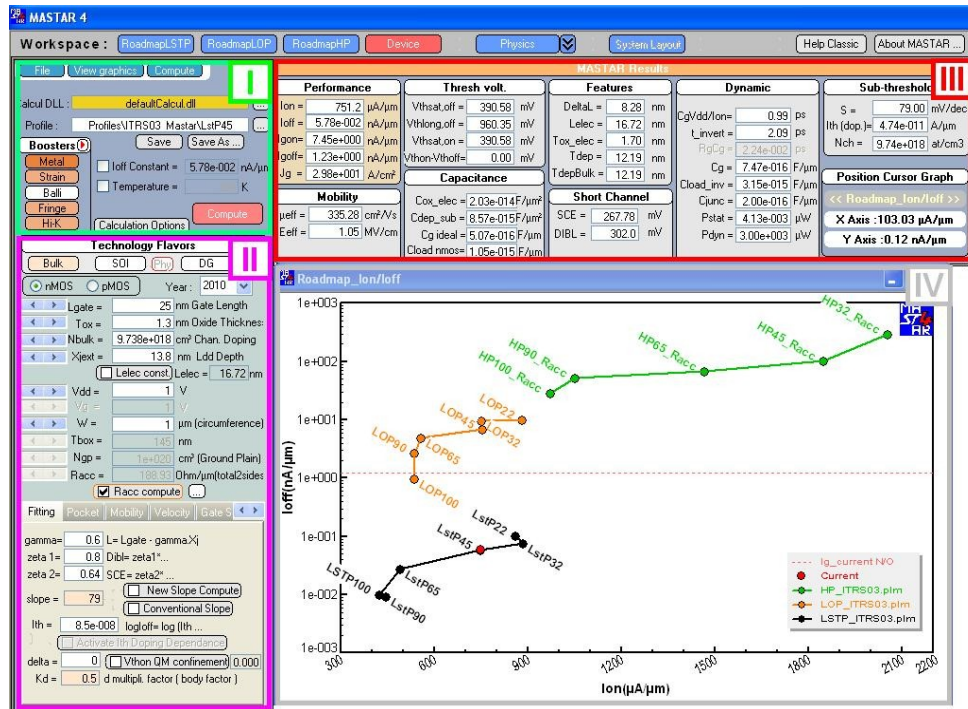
MASTAR 4

Workspace : RoadmapLSTP RoadmapLOP RoadmapHP Device Physics System Layout Help Classic About MASTAR ...

File View graphics Compute I

Calcul DLL : defaultCalcul.dll ...

Profile : Profiles\ITRS03_Mastar\LstP45 ...

Boosters Save Save As ...

Metal
Strain
Balli
Fringe
Hi-K

Ioff Constant = 5.78e-002 nA/µm
Temperature = K

Calculation Options Compute

MASTAR Results III

Performance
Ion = 751.2 µA/µm
Ioff = 5.78e-002 nA/µm
Igon= 7.45e+000 nA/µm
Igoff= 1.23e+000 nA/µm
Jg = 2.98e+001 A/cm²

Mobility
µeff = 335.28 cm²/Vs
Eeff = 1.05 MV/cm

Thresh volt.
Vthsat,off = 390.58 mV
Vthlong,off = 960.35 mV
Vthsat,on = 390.58 mV
Vthon-Vthoff= 0.00 mV

Capacitance
Cox_elec = 2.03e-014F/µm²
Cdep_sub = 8.57e-015F/µm²
Cg ideal = 5.07e-016 F/µm
Cload nmos= 1.05e-015 F/µm

Features
DeltaL = 8.28 nm
Lelec = 16.72 nm
Tox_elec = 1.70 nm
Tdep = 12.19 nm
TdepBulk = 12.19 nm

Short Channel
SCE = 267.78 mV
DIBL = 302.0 mV

Dynamic
CgVdd/Ion= 0.99 ps
t_invert = 2.09 ps
RgCg = 2.24e-002 ps
Cg = 7.47e-016 F/µm
Cload_inv = 3.15e-015 F/µm
Cjunc = 2.00e-016 F/µm
Pstat = 4.13e-003 µW
Pdyn = 3.00e+003 µW

Sub-threshold
S = 79.00 mV/dec
Ith (dop.)= 4.74e-011 A/µm
Nch = 9.74e+018 at/cm3

Position Cursor Graph
<< Roadmap_Ion/Ioff >>
X Axis :103.03 µA/µm
Y Axis :0.12 nA/µm

Technology Flavors II
Bulk SOI Phy DG
nMOS pMOS Year : 2010
Lgate = 25 nm Gate Length
Tox = 1.3 nm Oxide Thickness
Nbulk = 9.738e+018 cm³ Chan. Doping
Xjext = 13.8 nm Ldd Depth
Lelec const Lelec = 16.72 nm
Vdd = 1 V
Vg = 1 V
W = 1 µm (circumference)
Tbox = 145 nm
Ngp = 1e+020 cm³ (Ground Plain)
Racc = 188.93 Ohm/µm(total2sides)
Racc compute ...

Fitting Pocket Mobility Velocity Gate S
gamma= 0.6 L= Lgate - gammaXj
zeta 1= 0.8 Dibl= zeta1*...
zeta 2= 0.64 SCE= zeta2* ...
slope = 79 New Slope Compute
Conventional Slope
Ith = 8.5e-008 logIoff= log (Ith ...
Activate Ith Doping Dependance
delta = 0 Vthon QM confinement 0.000
Kd = 0.5 d multipli. factor ( body factor )

Roadmap_Ion/Ioff IV

Ioff(nA/µm)
1e+003
1e+002
1e+001
1e+000
1e-001
1e-002
Ion(µA/µm)
300 600 900 1200 1500 1800 2100 2200

HP32_Racc HP45_Racc HP65_Racc HP90_Racc HP100_Racc
LOP22 LOP45 LOP32 LOP90 LOP65 LOP100
LstP22 LstP45 LstP32 LSTP100 LstP65 LstP90

Ig_current N/O
Current
HP_ITRS03.plm
LOP_ITRS03.plm
LSTP_ITRS03.plm